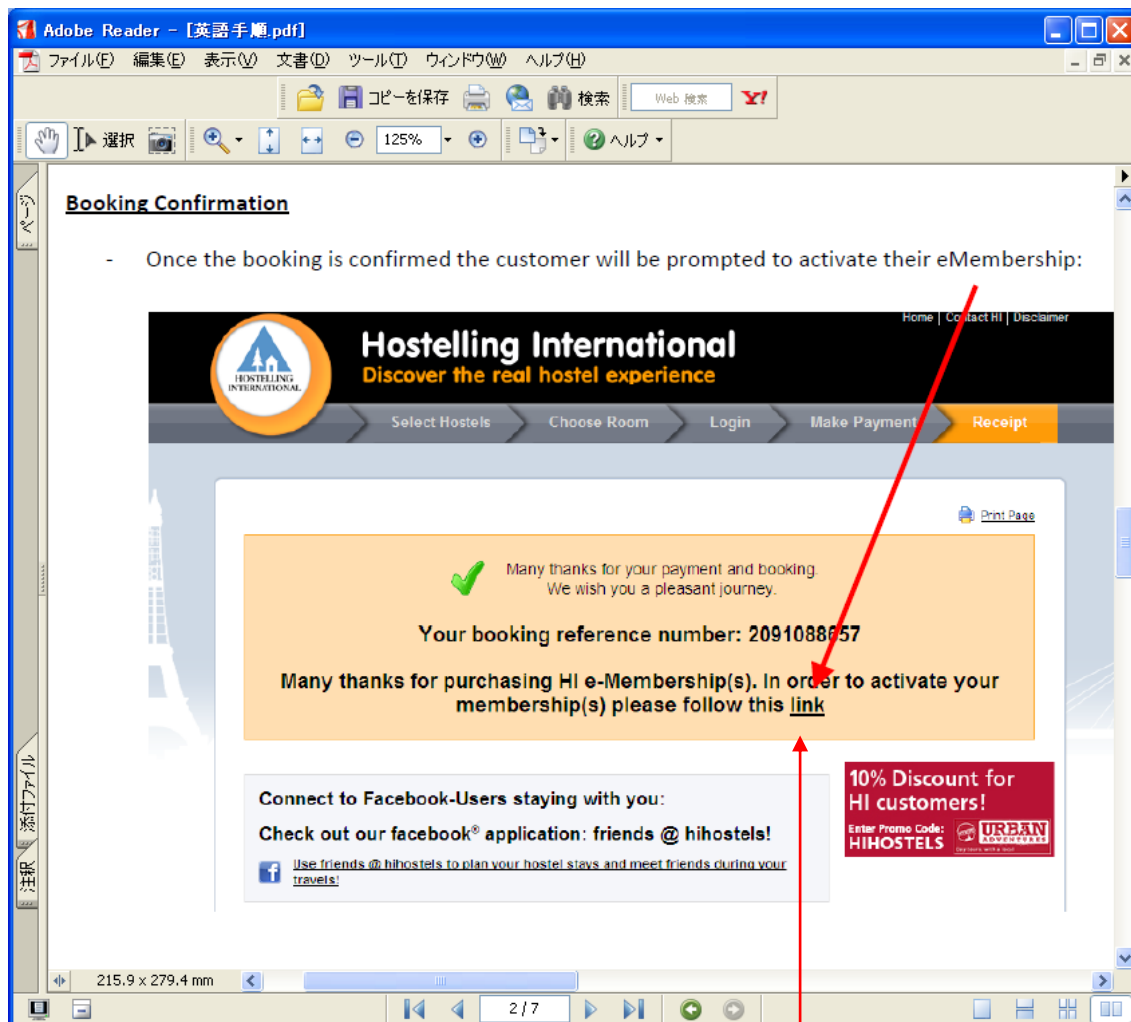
Adobe Reader - [英語手順.pdf]

ファイル(F) 編集(E) 表示(V) 文書(D) ツール(T) ウィンドウ(W) ヘルプ(H)

コピーを保存 検索 Web 検索 Y!

選択 125% ヘルプ

ページ

Booking Confirmation

- Once the booking is confirmed the customer will be prompted to activate their eMembership:

Home | Contact HI | Disclaimer

HOSTELLING INTERNATIONAL

Hostelling International
Discover the real hostel experience

Select Hostels Choose Room Login Make Payment Receipt

Print Page

Many thanks for your payment and booking.
We wish you a pleasant journey.

Your booking reference number: 2091088657

Many thanks for purchasing HI e-Membership(s). In order to activate your membership(s) please follow this link

Connect to Facebook-Users staying with you:

Check out our facebook® application: friends @ hihostels!

Use friends @ hihostels to plan your hostel stays and meet friends during your travels!

10% Discount for HI customers!
Enter Promo Code: HIHOSTELS
URBAN ADVENTURES

添付ファイル

注釈

215.9 x 279.4 mm

2 / 7